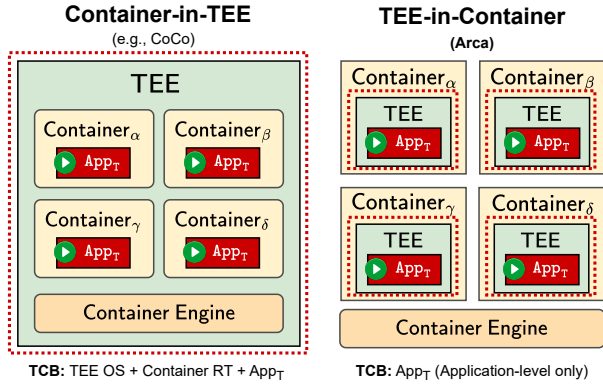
Container-in-TEE
(e.g., CoCo)

TEE

Container$_\alpha$
App$_T$

Container$_\beta$
App$_T$

Container$_\gamma$
App$_T$

Container$_\delta$
App$_T$

Container Engine

TCB: TEE OS + Container RT + App$_T$

TEE-in-Container
(Arca)

Container$_\alpha$
TEE
App$_T$

Container$_\beta$
TEE
App$_T$

Container$_\gamma$
TEE
App$_T$

Container$_\delta$
TEE
App$_T$

Container Engine

TCB: App$_T$ (Application-level only)